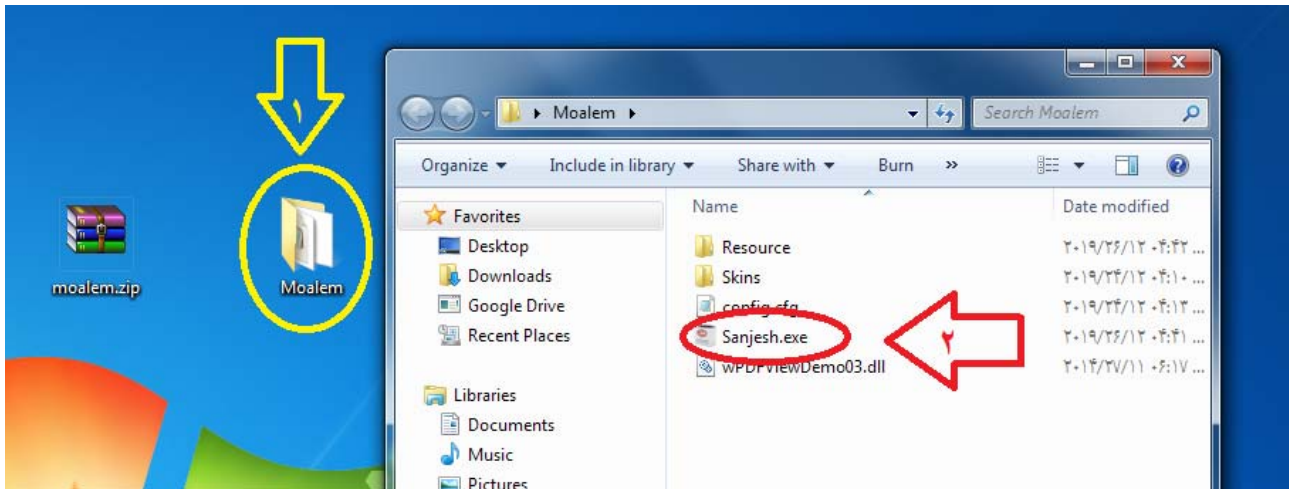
١

moalem.zip

Moalem

Moalem

Search Moalem

Organize
Include in library
Share with
Burn
»

Favorites
Desktop
Downloads
Google Drive
Recent Places

Libraries
Documents
Music
Pictures

Name
Date modified

Resource
٢٠١٩/٢٦/١٢ ٠٤:٣٢ ...
Skins
٢٠١٩/٢٤/١٢ ٠٤:١٠ ...
config.cfg
٢٠١٩/٢٤/١٢ ٠٤:١٣ ...
Sanjesh.exe
٢٠١٩/٢٦/١٢ ٠٤:٤١ ...
wPDFViewDemo03.dll
٢٠١٤/٢٧/١١ ٠٦:١٧ ...

٢